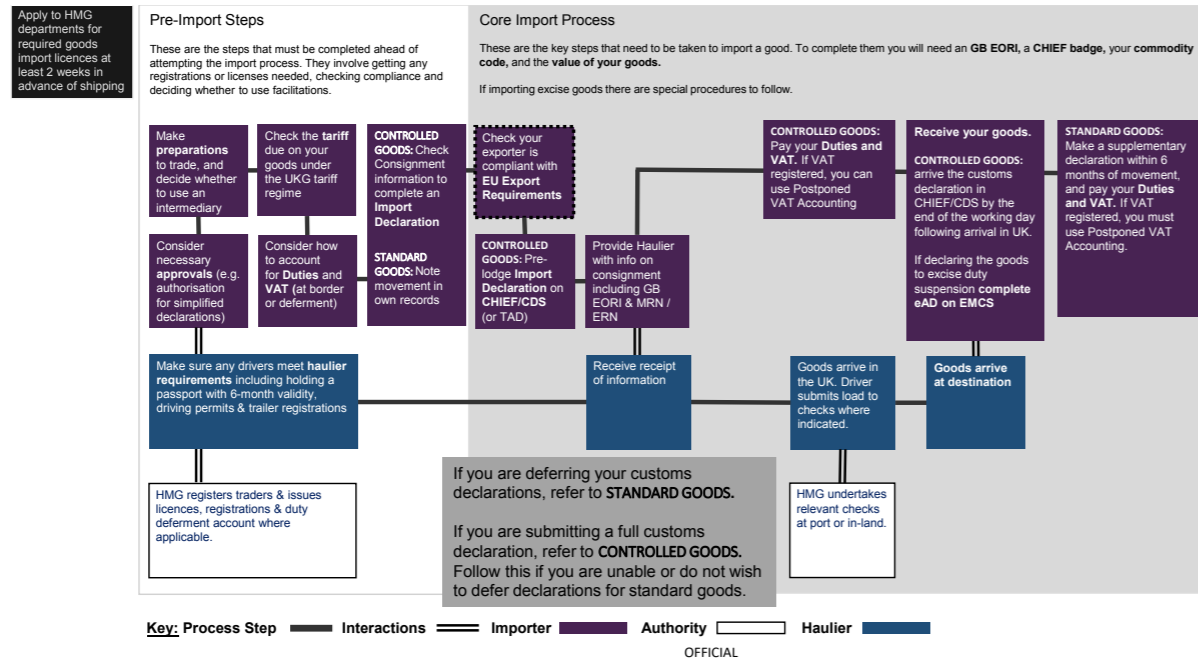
Apply to HMG departments for required goods import licences at least 2 weeks in advance of shipping

Pre-Import Steps

These are the steps that must be completed ahead of attempting the import process. They involve getting any registrations or licenses needed, checking compliance and deciding whether to use facilitations.

Core Import Process

These are the key steps that need to be taken to import a good. To complete them you will need an GB EORI, a CHIEF badge, your commodity code, and the value of your goods.

If importing excise goods there are special procedures to follow.

Make preparations to trade, and decide whether to use an intermediary

Check the tariff due on your goods under the UKG tariff regime

CONTROLLED GOODS: Check Consignment information to complete an Import Declaration

STANDARD GOODS: Note movement in own records

Check your exporter is compliant with EU Export Requirements

CONTROLLED GOODS: Pay your Duties and VAT. If VAT registered, you can use Postponed VAT Accounting

Receive your goods.

CONTROLLED GOODS: arrive the customs declaration in CHIEF/CDS by the end of the working day following arrival in UK.

If declaring the goods to excise duty suspension complete eAD on EMCS

STANDARD GOODS: Make a supplementary declaration within 6 months of movement, and pay your Duties and VAT. If VAT registered, you must use Postponed VAT Accounting.

Consider necessary approvals (e.g. authorisation for simplified declarations)

Consider how to account for Duties and VAT (at border or deferment)

CONTROLLED GOODS: Pre-lodge Import Declaration on CHIEF/CDS (or TAD)

Provide Haulier with info on consignment including GB EORI & MRN / ERN

Make sure any drivers meet haulier requirements including holding a passport with 6-month validity, driving permits & trailer registrations

Receive receipt of information

Goods arrive in the UK. Driver submits load to checks where indicated.

Goods arrive at destination

HMG registers traders & issues licences, registrations & duty deferment account where applicable.

If you are deferring your customs declarations, refer to STANDARD GOODS.

If you are submitting a full customs declaration, refer to CONTROLLED GOODS. Follow this if you are unable or do not wish to defer declarations for standard goods.

HMG undertakes relevant checks at port or in-land.

Key: Process Step Interactions Importer Authority Haulier

OFFICIAL